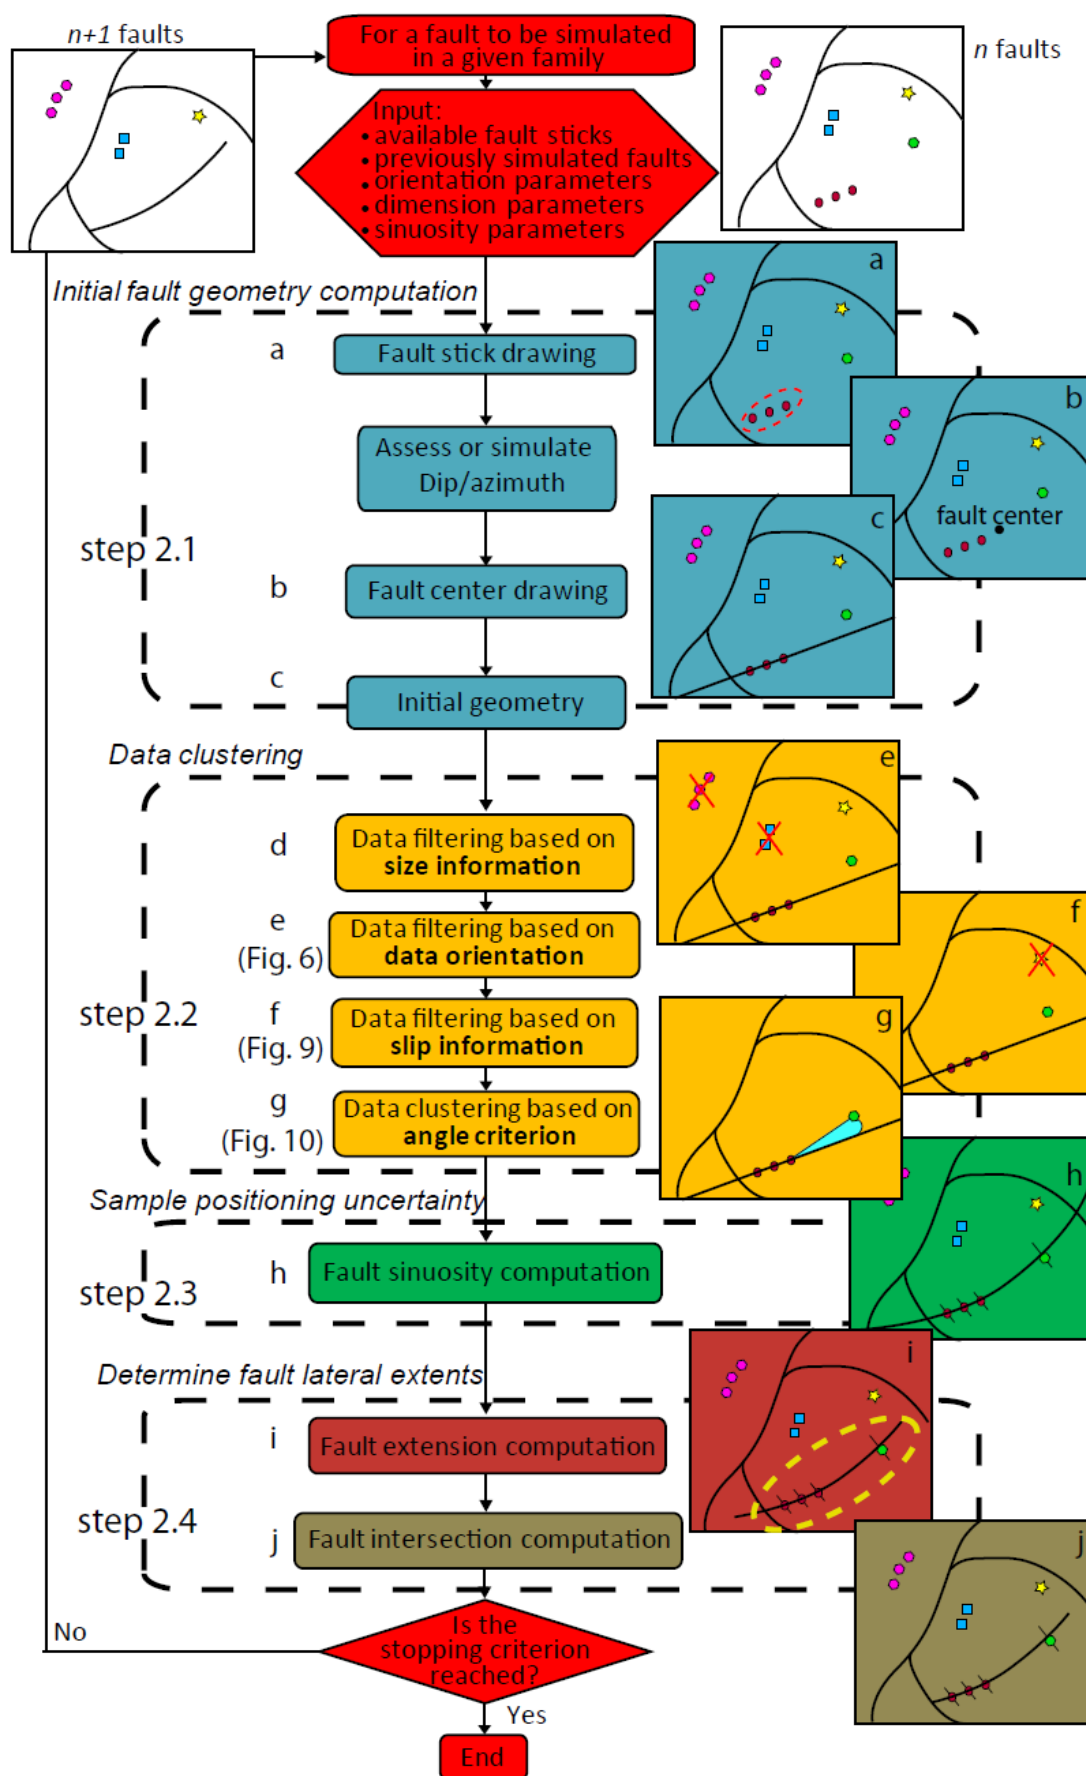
n+1 faults

For a fault to be simulated in a given family

n faults

Input:
• available fault sticks
• previously simulated faults
• orientation parameters
• dimension parameters
• sinuosity parameters

Initial fault geometry computation

a

a Fault stick drawing

Assess or simulate Dip/azimuth

b

fault center

step 2.1

c

b Fault center drawing

c Initial geometry

Data clustering

e

d Data filtering based on size information

e (Fig. 6) Data filtering based on data orientation

f

step 2.2

f (Fig. 9) Data filtering based on slip information

g

g (Fig. 10) Data clustering based on angle criterion

Sample positioning uncertainty

h

step 2.3

h Fault sinuosity computation

Determine fault lateral extents

i

i Fault extension computation

step 2.4

j Fault intersection computation

j

No

Is the stopping criterion reached?

Yes

End